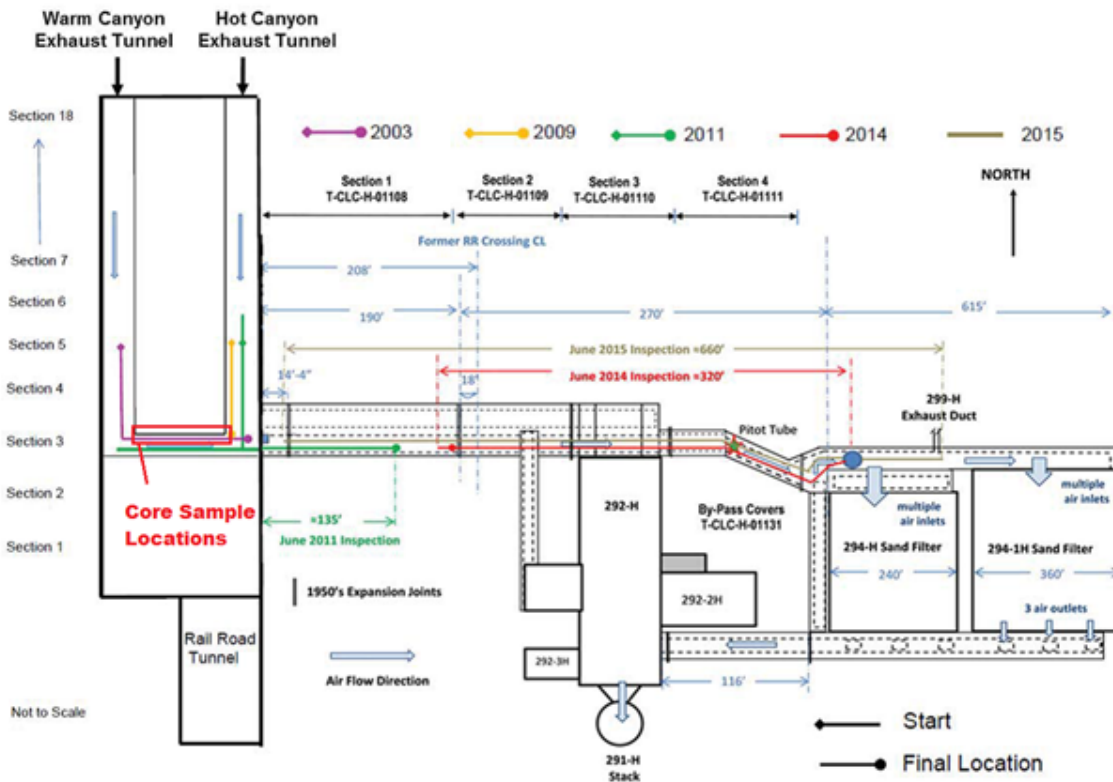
Warm Canyon Exhaust Tunnel

Hot Canyon Exhaust Tunnel

Section 18

2003

2009

2011

2014

2015

Section 1
T-CLC-H-01108

Section 2
T-CLC-H-01109

Section 3
T-CLC-H-01110

Section 4
T-CLC-H-01111

NORTH

Former RR Crossing CL

Section 7

208'

Section 6

190'

270'

615'

Section 5

June 2015 Inspection ≈660'

Section 4

14'-4"

18"

June 2014 Inspection ≈320'

299-H
Exhaust Duct

Section 3

Pitot Tube

Section 2

292-H

By-Pass Covers
T-CLC-H-01131

multiple air inlets

multiple air inlets

Core Sample Locations

≈135'

Section 1

June 2011 Inspection

294-H Sand Filter

294-1H Sand Filter

240'

360'

1950's Expansion Joints

292-2H

3 air outlets

Rail Road Tunnel

Air Flow Direction

292-3H

116'

Not to Scale

Start

291-H
Stack

Final Location